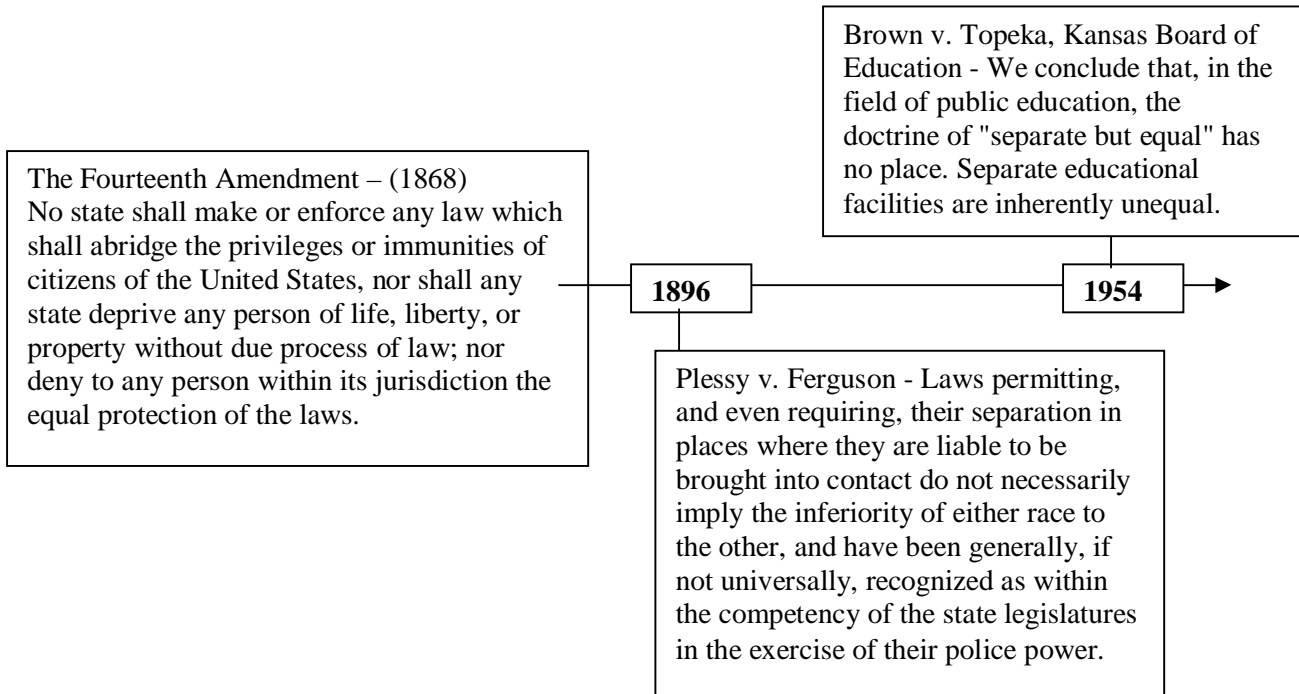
Brown v. Topeka, Kansas Board of Education - We conclude that, in the field of public education, the doctrine of "separate but equal" has no place. Separate educational facilities are inherently unequal.

The Fourteenth Amendment – (1868)
No state shall make or enforce any law which shall abridge the privileges or immunities of citizens of the United States, nor shall any state deprive any person of life, liberty, or property without due process of law; nor deny to any person within its jurisdiction the equal protection of the laws.

1896

1954

Plessy v. Ferguson - Laws permitting, and even requiring, their separation in places where they are liable to be brought into contact do not necessarily imply the inferiority of either race to the other, and have been generally, if not universally, recognized as within the competency of the state legislatures in the exercise of their police power.